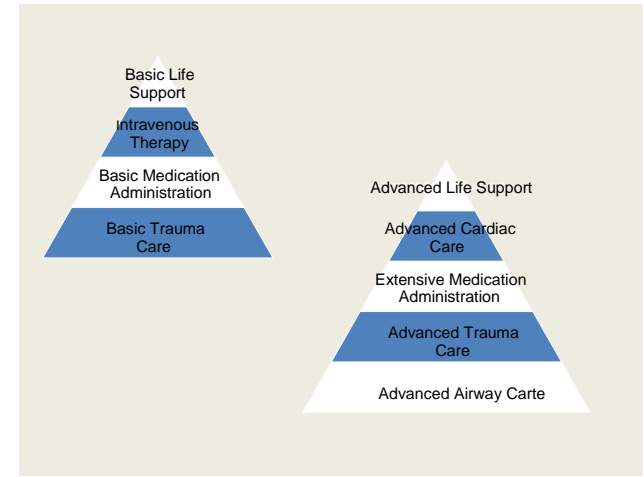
Basic Life Support

Intravenous Therapy

Basic Medication Administration

Basic Trauma Care

Advanced Life Support

Advanced Cardiac Care

Extensive Medication Administration

Advanced Trauma Care

Advanced Airway Carte